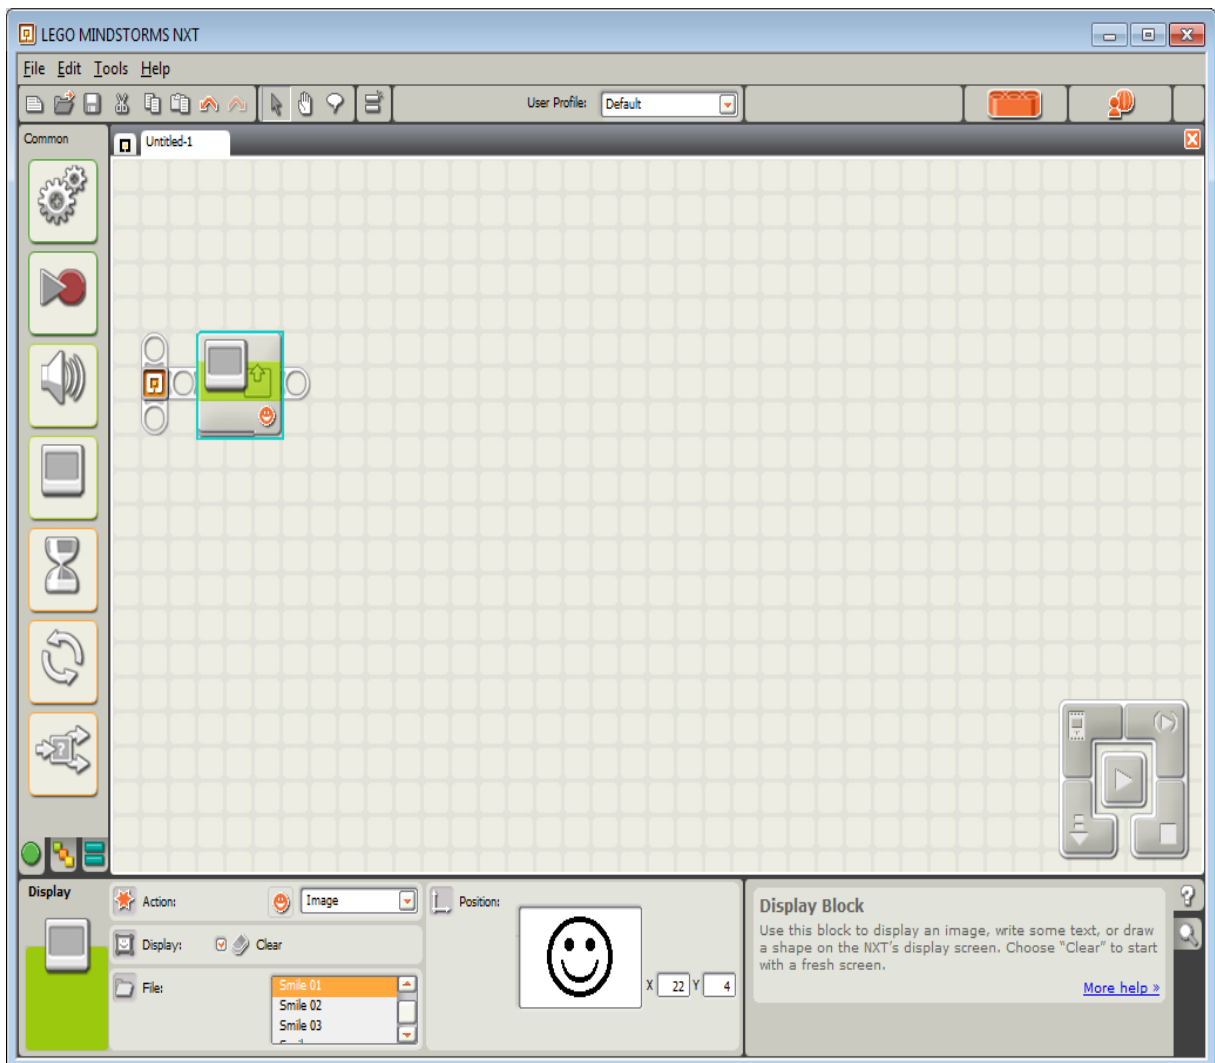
LEGO MINDSTORMS NXT

File Edit Tools Help

User Profile: Default

Common

Untitled-1

Display

Action: Image

Display: Clear

File: Smile 01 Smile 02 Smile 03

Position:

X 22 Y 4

Display Block

Use this block to display an image, write some text, or draw a shape on the NXT's display screen. Choose "Clear" to start with a fresh screen.

More help »